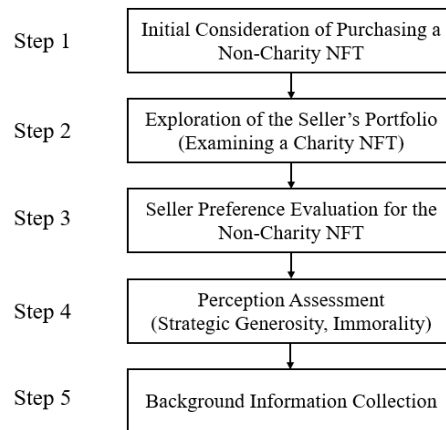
Step 1
Initial Consideration of Purchasing a Non-Charity NFT

Step 2
Exploration of the Seller’s Portfolio (Examining a Charity NFT)

Step 3
Seller Preference Evaluation for the Non-Charity NFT

Step 4
Perception Assessment (Strategic Generosity, Immorality)

Step 5
Background Information Collection